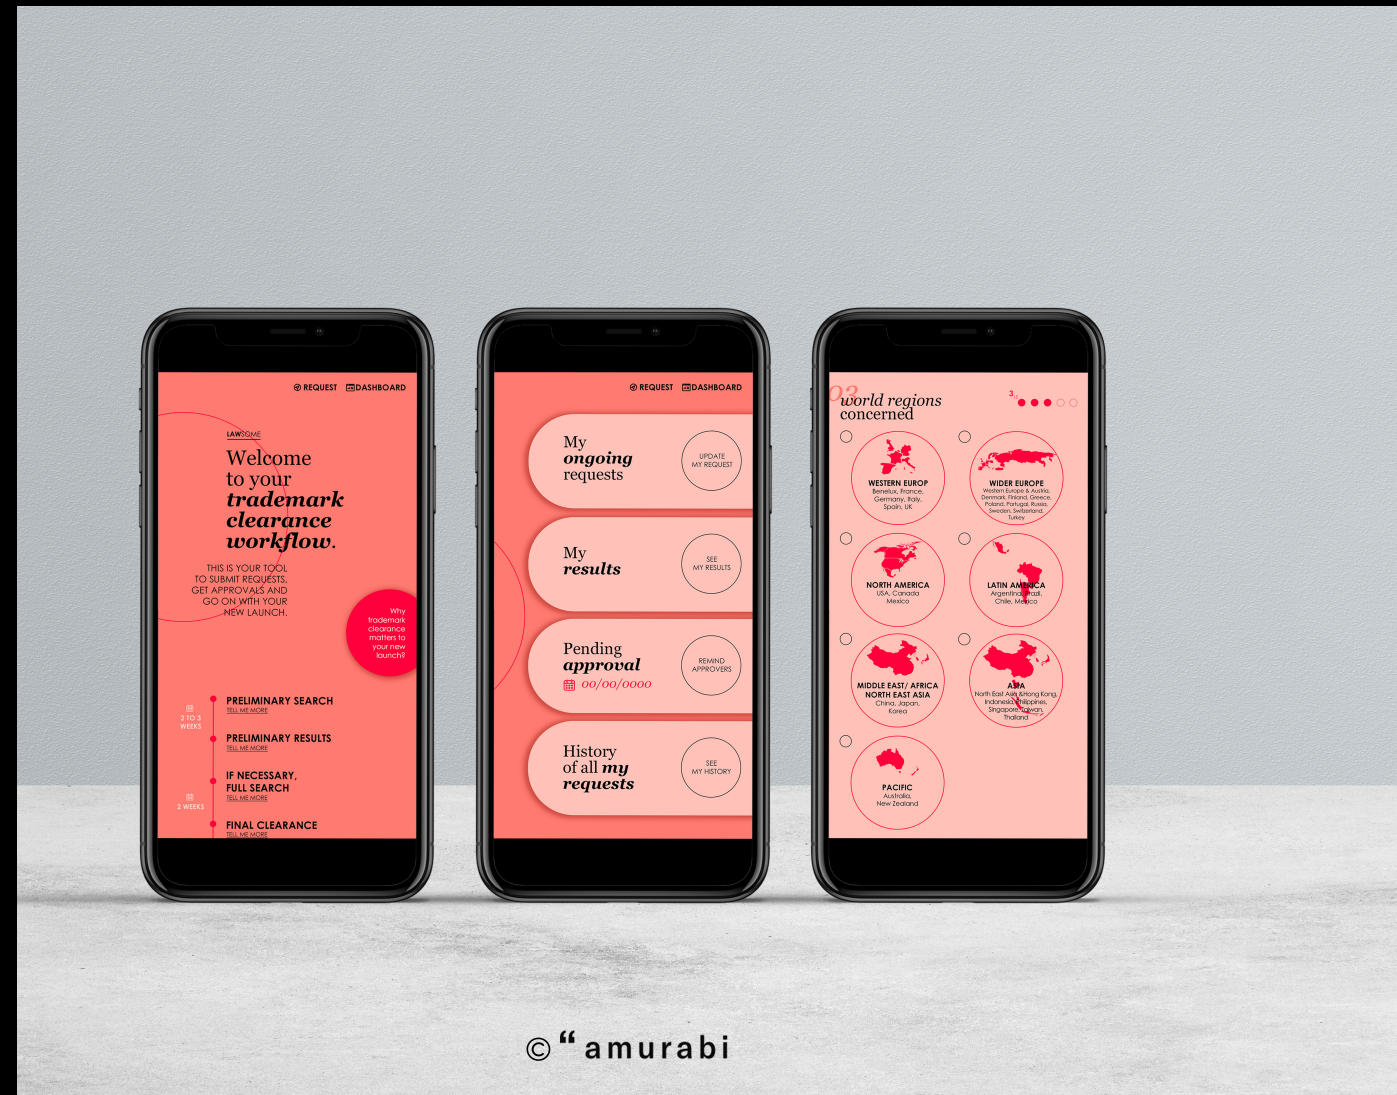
REQUEST DASHBOARD

LAWSOME

Welcome to your **trademark clearance workflow.**

THIS IS YOUR TOOL TO SUBMIT REQUESTS, GET APPROVALS AND GO ON WITH YOUR NEW LAUNCH.

Why trademark clearance matters to your new launch?

3 TO 5 WEEKS

PRELIMINARY SEARCH
TELL ME MORE

PRELIMINARY RESULTS
TELL ME MORE

2 WEEKS

IF NECESSARY, FULL SEARCH
TELL ME MORE

FINAL CLEARANCE
TELL ME MORE

REQUEST DASHBOARD

My **ongoing** requests
UPDATE MY REQUEST

My **results**
SEE MY RESULTS

Pending **approval**
00/00/0000
REMIND APPROVERS

History of all **my requests**
SEE MY HISTORY

03 world regions concerned

3

WESTERN EUROP
Benelux, France, Germany, Italy, Spain, UK

WIDER EUROPE
Western Europe & Austria, Denmark, Finland, Greece, Poland, Portugal, Russia, Sweden, Switzerland, Turkey

NORTH AMERICA
USA, Canada Mexico

LATIN AMERICA
Argentina, Brazil, Chile, Mexico

MIDDLE EAST/ AFRICA NORTH EAST ASIA
China, Japan, Korea

ASIA
North East Asia & Hong Kong, Indonesia, Philippines, Singapore, Taiwan, Thailand

PACIFIC
Australia, New Zealand

© “ amurabi